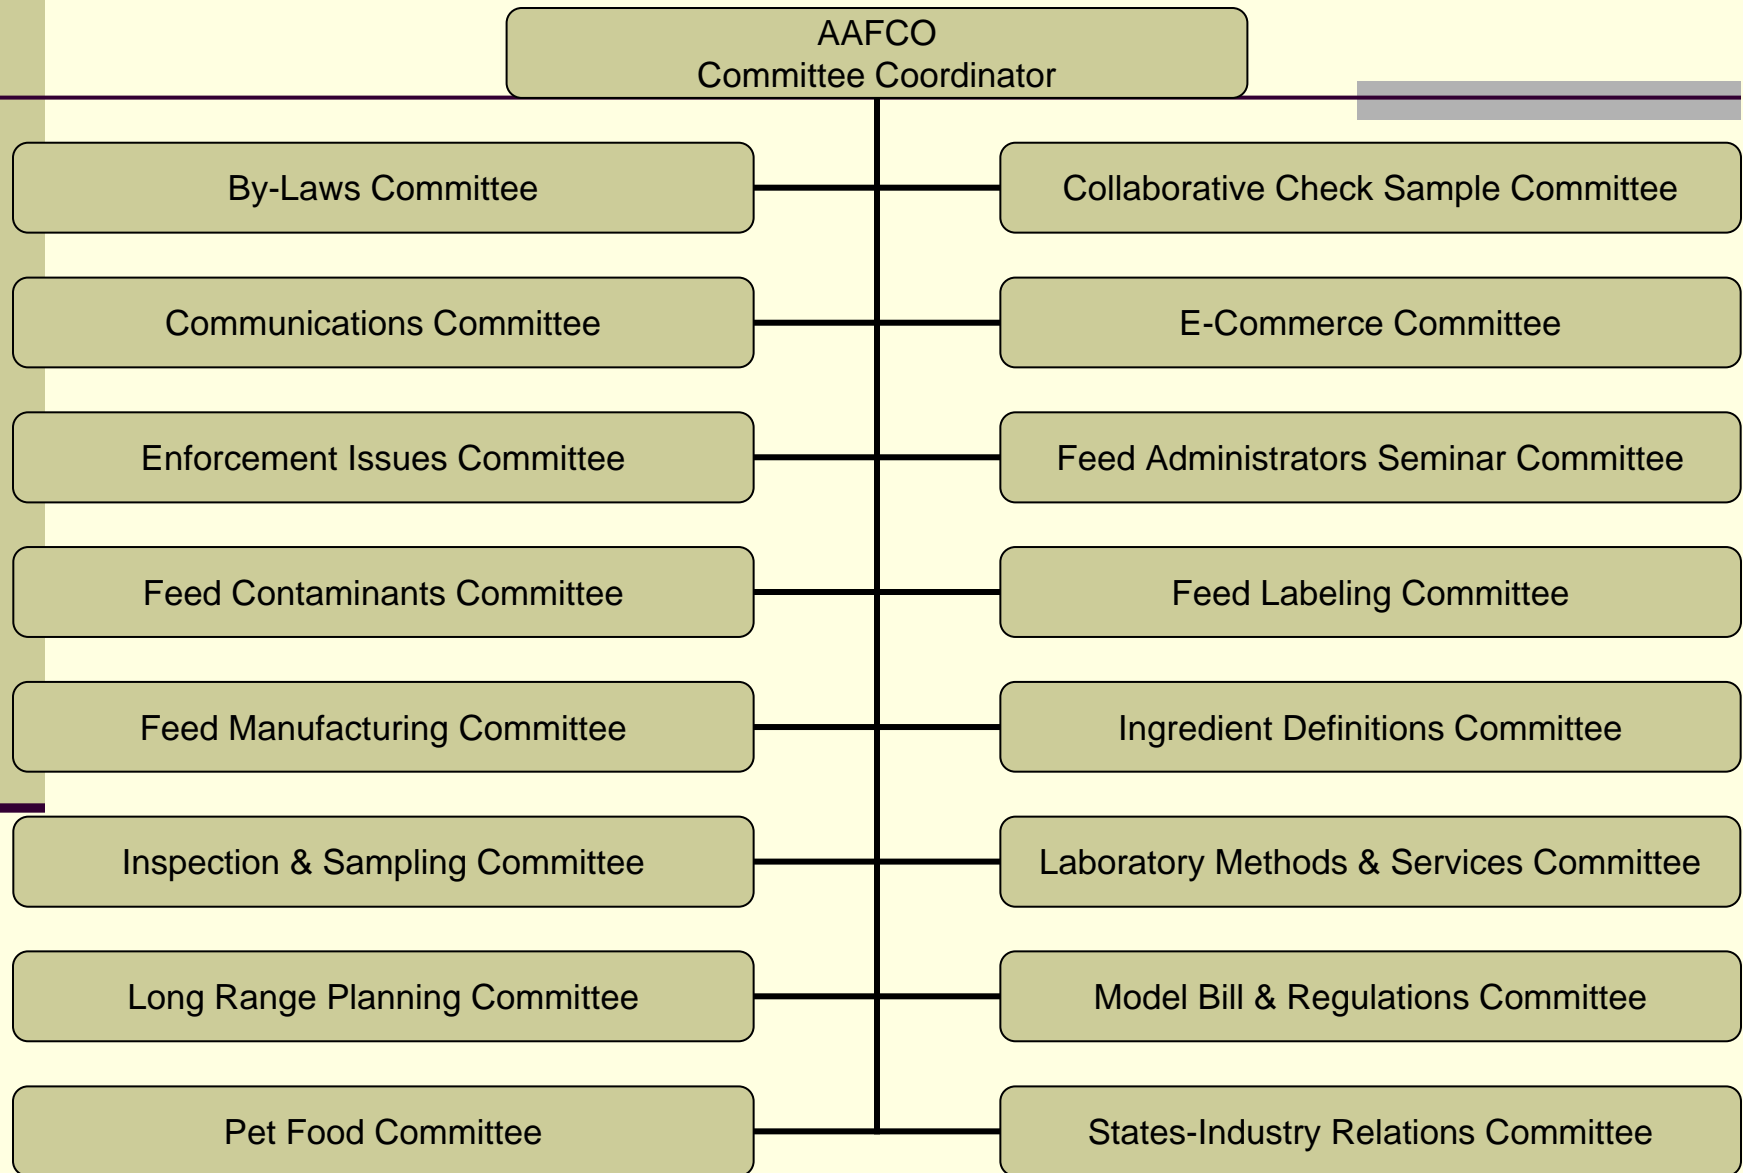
AAFCO
Committee Coordinator

By-Laws Committee

Collaborative Check Sample Committee

Communications Committee

E-Commerce Committee

Enforcement Issues Committee

Feed Administrators Seminar Committee

Feed Contaminants Committee

Feed Labeling Committee

Feed Manufacturing Committee

Ingredient Definitions Committee

Inspection & Sampling Committee

Laboratory Methods & Services Committee

Long Range Planning Committee

Model Bill & Regulations Committee

Pet Food Committee

States-Industry Relations Committee